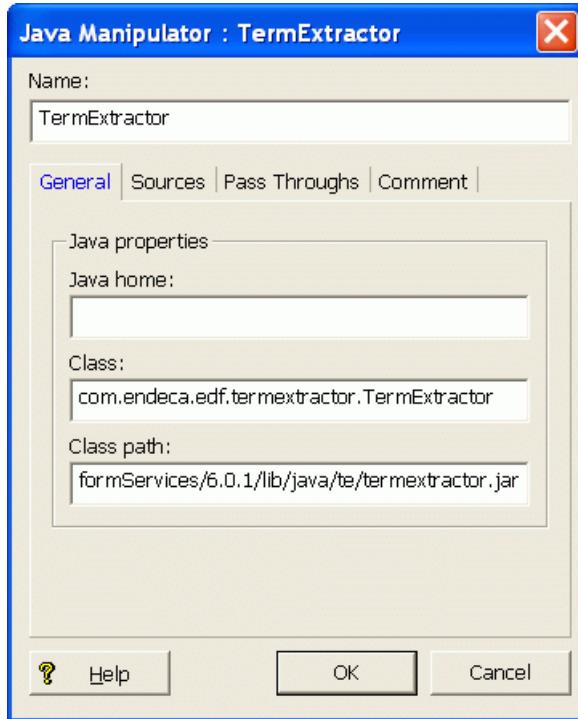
Java Manipulator : TermExtractor

Name:

TermExtractor

General | Sources | Pass Throughs | Comment

Java properties

Java home:

Class:

com.endeca.edf.termextractor.TermExtractor

Class path:

formServices/6.0.1/lib/java/te/termextractor.jar

? Help

OK

Cancel